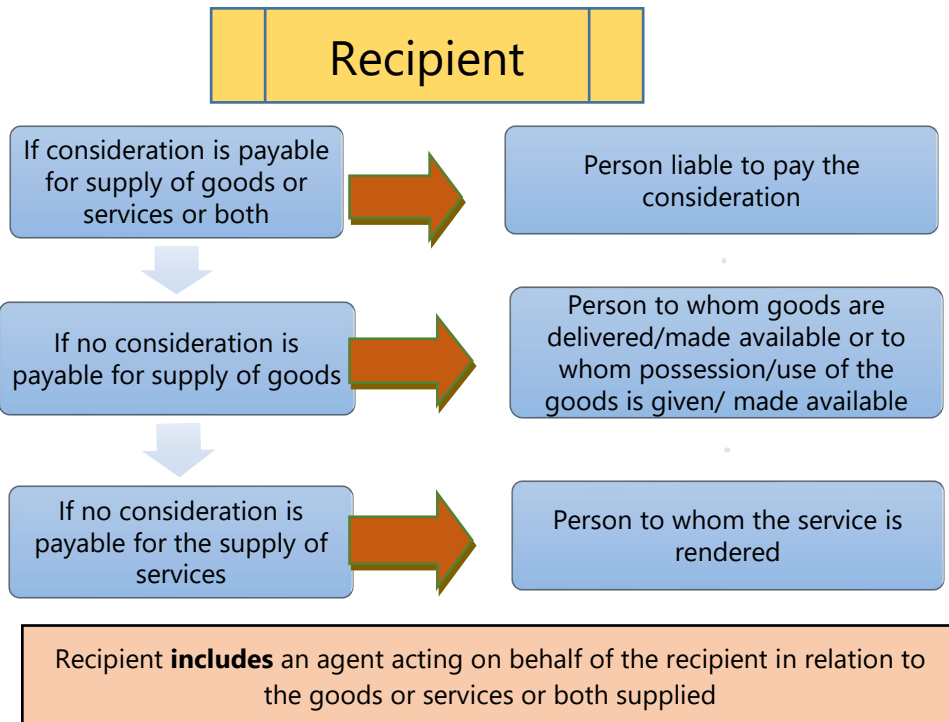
Recipient

If consideration is payable for supply of goods or services or both

Person liable to pay the consideration

If no consideration is payable for supply of goods

Person to whom goods are delivered/made available or to whom possession/use of the goods is given/ made available

If no consideration is payable for the supply of services

Person to whom the service is rendered

Recipient **includes** an agent acting on behalf of the recipient in relation to the goods or services or both supplied